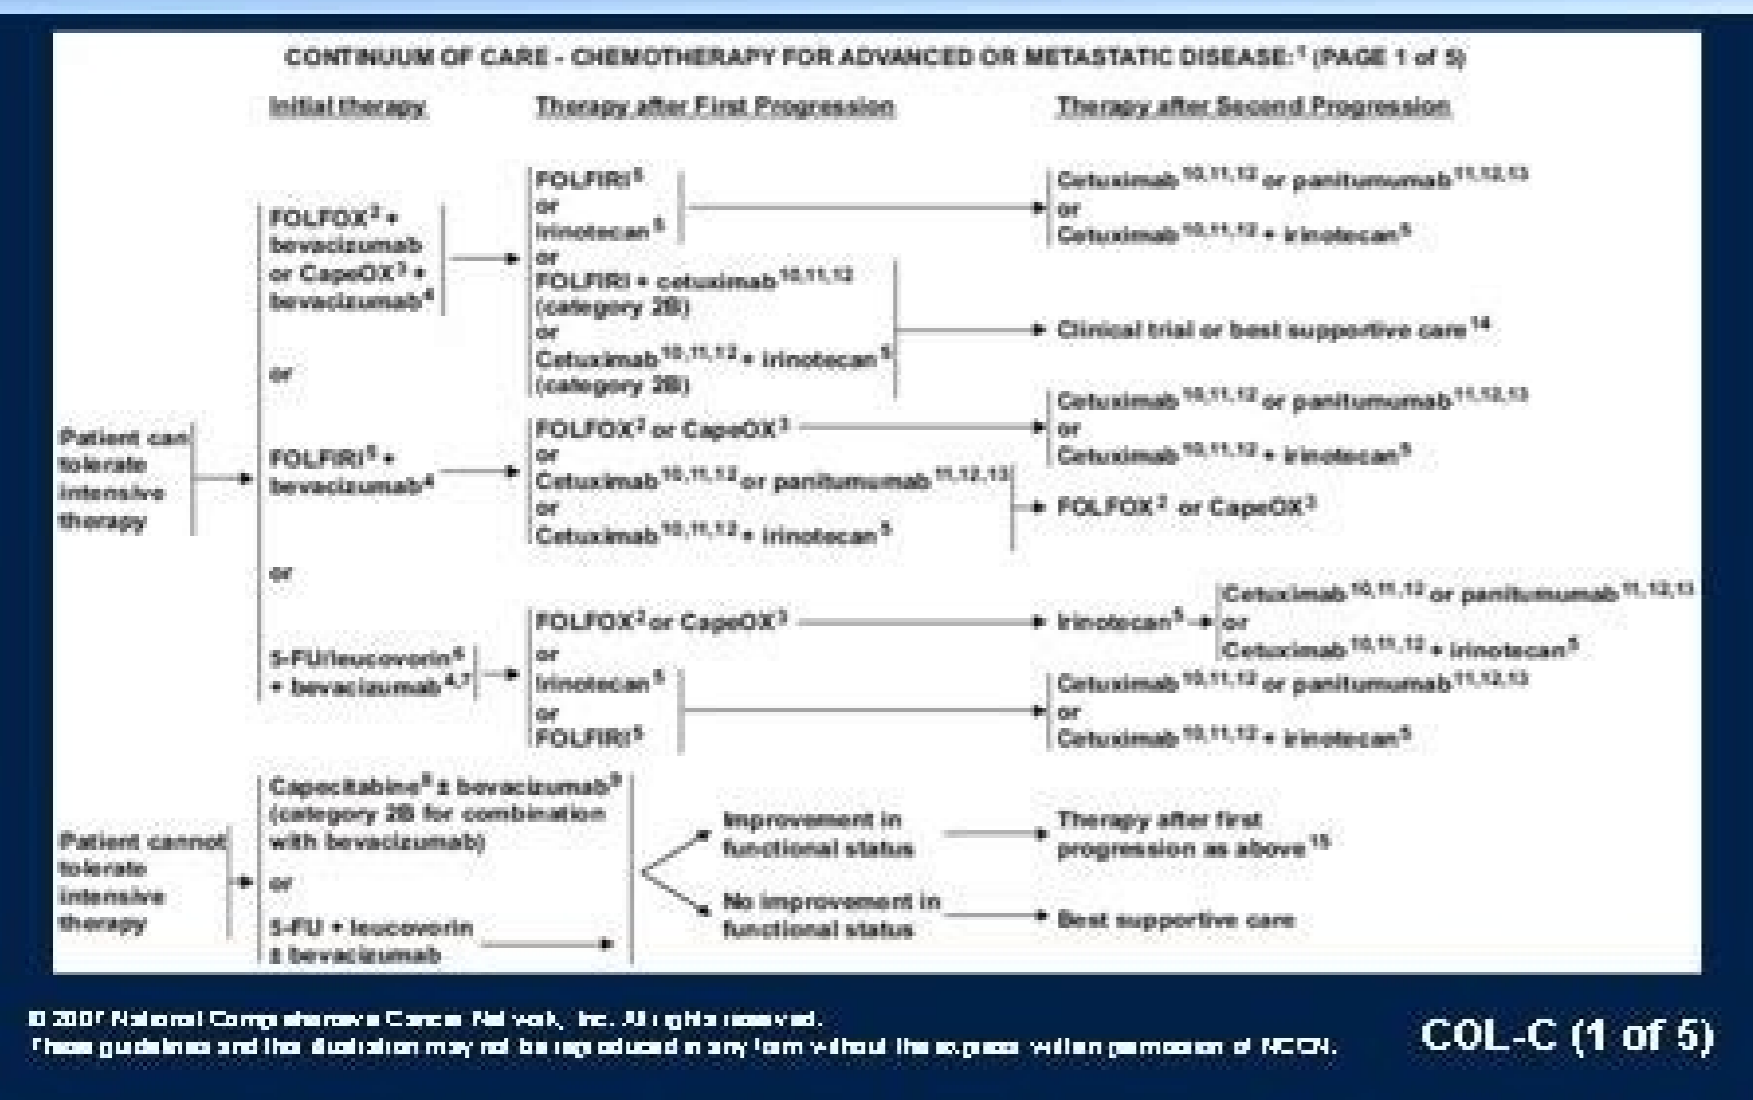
CONTINUUM OF CARE - CHEMOTHERAPY FOR ADVANCED OR METASTATIC DISEASE:$^1$ (PAGE 1 of 5)

Initial therapy

Therapy after First Progression

Therapy after Second Progression

Patient can tolerate intensive therapy

FOLFOX$^2$ + bevacizumab or CapeOX$^3$ + bevacizumab$^4$

FOLFIRI$^5$ or irinotecan$^5$

Cetuximab$^{10,11,12}$ or panitumumab$^{11,12,13}$ or Cetuximab$^{10,11,12}$ + irinotecan$^5$

or FOLFIRI + cetuximab$^{10,11,12}$ (category 2B) or Cetuximab$^{10,11,12}$ + irinotecan$^5$ (category 2B)

Clinical trial or best supportive care$^{14}$

or

FOLFIRI$^5$ + bevacizumab$^4$

FOLFOX$^2$ or CapeOX$^3$

Cetuximab$^{10,11,12}$ or panitumumab$^{11,12,13}$ or Cetuximab$^{10,11,12}$ + irinotecan$^5$

or Cetuximab$^{10,11,12}$ or panitumumab$^{11,12,13}$ or Cetuximab$^{10,11,12}$ + irinotecan$^5$

FOLFOX$^2$ or CapeOX$^3$

or

5-FU/leucovorin$^6$ + bevacizumab$^{4,7}$

FOLFOX$^2$ or CapeOX$^3$

Irinotecan$^5$

Cetuximab$^{10,11,12}$ or panitumumab$^{11,12,13}$ or Cetuximab$^{10,11,12}$ + irinotecan$^5$

or Irinotecan$^5$ or FOLFIRI$^5$

Cetuximab$^{10,11,12}$ or panitumumab$^{11,12,13}$ or Cetuximab$^{10,11,12}$ + irinotecan$^5$

Patient cannot tolerate intensive therapy

Capecitabine$^8$ ± bevacizumab$^9$ (category 2B for combination with bevacizumab)

or

5-FU + leucovorin ± bevacizumab

Improvement in functional status

Therapy after first progression as above$^{15}$

No improvement in functional status

Best supportive care

© 2007 National Comprehensive Cancer Network, Inc. All rights reserved.
These guidelines and this illustration may not be reproduced in any form without the express written permission of NCCN.

COL-C (1 of 5)